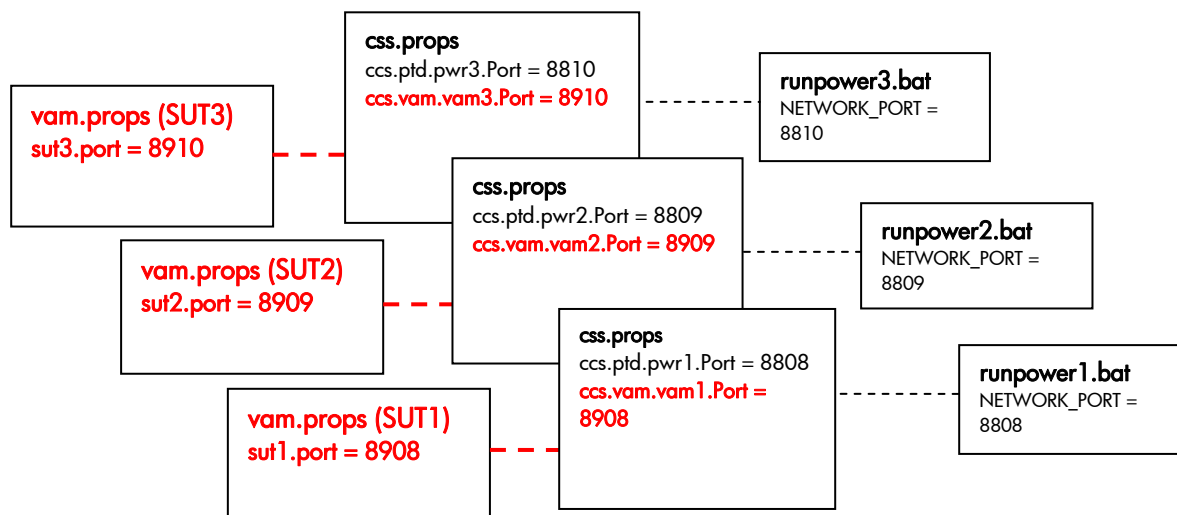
vam.props (SUT3)
sut3.port = 8910

css.props
ccs.ptd.pwr3.Port = 8810
ccs.vam.vam3.Port = 8910

runpower3.bat
NETWORK_PORT = 8810

vam.props (SUT2)
sut2.port = 8909

css.props
ccs.ptd.pwr2.Port = 8809
ccs.vam.vam2.Port = 8909

runpower2.bat
NETWORK_PORT = 8809

vam.props (SUT1)
sut1.port = 8908

css.props
ccs.ptd.pwr1.Port = 8808
ccs.vam.vam1.Port = 8908

runpower1.bat
NETWORK_PORT = 8808